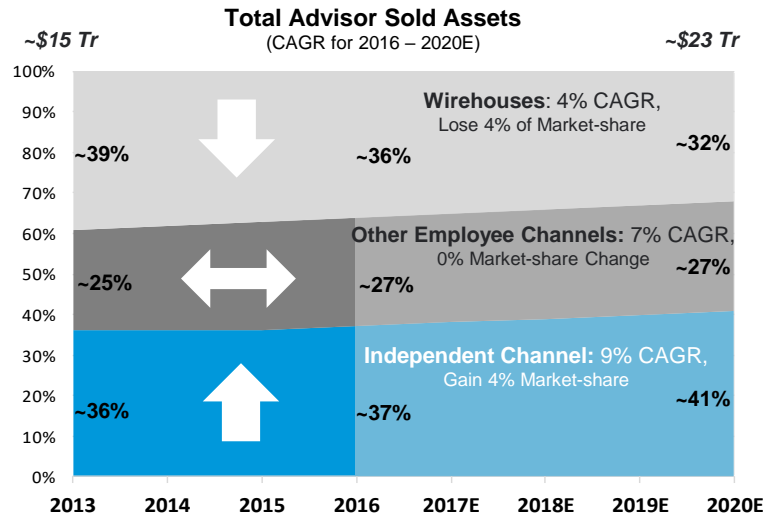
Total Advisor Sold Assets
(CAGR for 2016 – 2020E)

~$15 Tr

~$23 Tr

100%
90%
80%
70%
60%
50%
40%
30%
20%
10%
0%

Wirehouses: 4% CAGR, Lose 4% of Market-share

~39%

~36%

~32%

Other Employee Channels: 7% CAGR, 0% Market-share Change

~25%

~27%

~27%

Independent Channel: 9% CAGR, Gain 4% Market-share

~36%

~37%

~41%

2013
2014
2015
2016
2017E
2018E
2019E
2020E